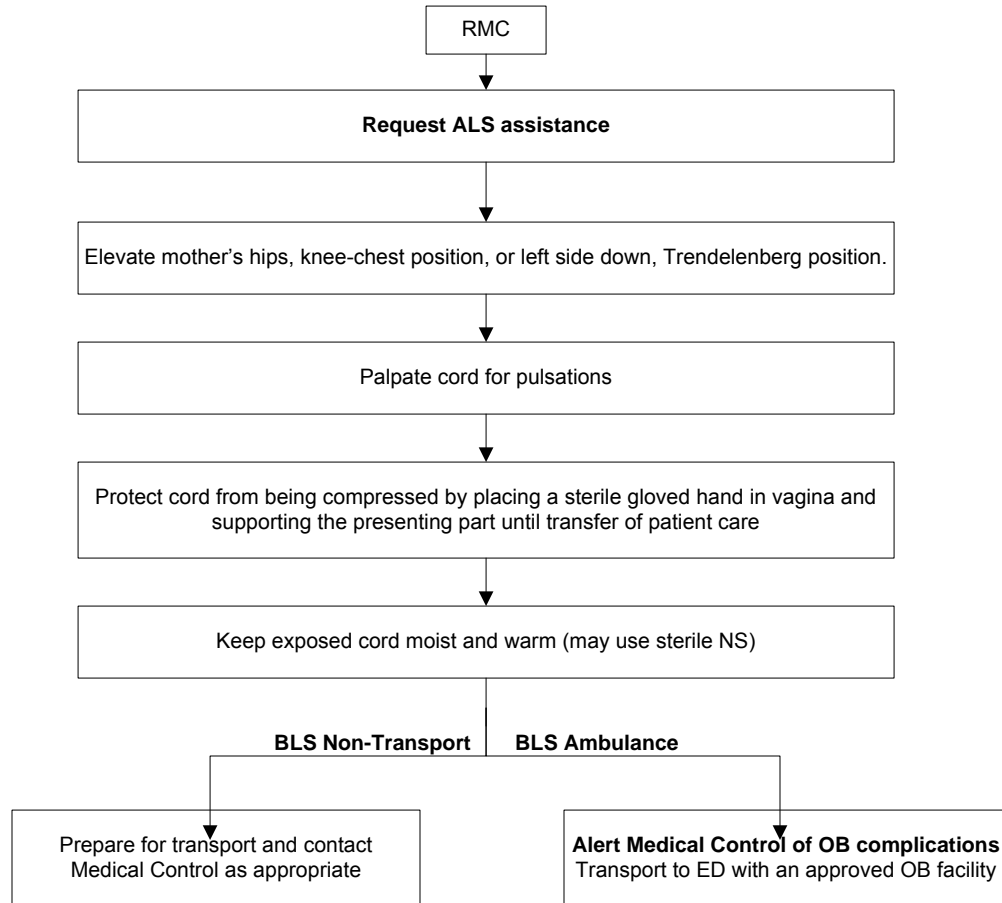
RMC

**Request ALS assistance**

Elevate mother's hips, knee-chest position, or left side down, Trendelenberg position.

Palpate cord for pulsations

Protect cord from being compressed by placing a sterile gloved hand in vagina and supporting the presenting part until transfer of patient care

Keep exposed cord moist and warm (may use sterile NS)

**BLS Non-Transport**

**BLS Ambulance**

Prepare for transport and contact Medical Control as appropriate

**Alert Medical Control of OB complications**
Transport to ED with an approved OB facility